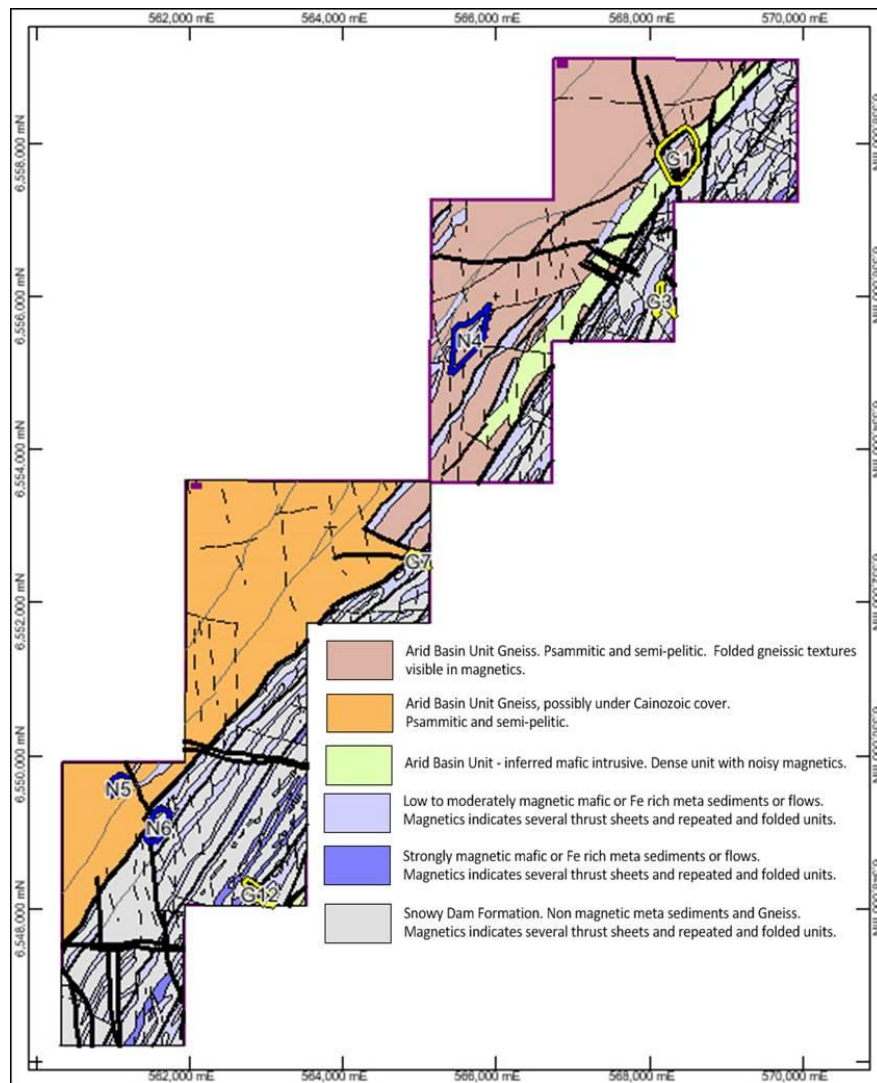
562,000 mE
564,000 mE
566,000 mE
568,000 mE
570,000 mE

6,558,000 mN
6,556,000 mN
6,554,000 mN
6,552,000 mN
6,550,000 mN
6,548,000 mN

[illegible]
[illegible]
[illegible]
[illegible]
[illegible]
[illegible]

G1
G3
N4
G7
N5
N6
G12

Arid Basin Unit Gneiss. Psammitic and semi-pelitic. Folded gneissic textures visible in magnetics.

Arid Basin Unit Gneiss, possibly under Cainozoic cover. Psammitic and semi-pelitic.

Arid Basin Unit - inferred mafic intrusive. Dense unit with noisy magnetics.

Low to moderately magnetic mafic or Fe rich meta sediments or flows. Magnetics indicates several thrust sheets and repeated and folded units.

Strongly magnetic mafic or Fe rich meta sediments or flows. Magnetics indicates several thrust sheets and repeated and folded units.

Snowy Dam Formation. Non magnetic meta sediments and Gneiss. Magnetics indicates several thrust sheets and repeated and folded units.

562,000 mE
564,000 mE
566,000 mE
568,000 mE
570,000 mE